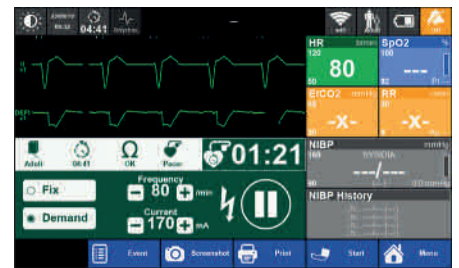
04:41

HR bpm
120
80
50

SpO2 %
100
---
90

EtCO2 mmHg
45
-X-
30

RR /min
-X-

Adult 04:41 OK Pace

01:21

NIBP mmHg
--/--

NIBP History

Fix

Demand

Frequency
80 /min

Current
170 mA

Event Screenshot Print Start Menu